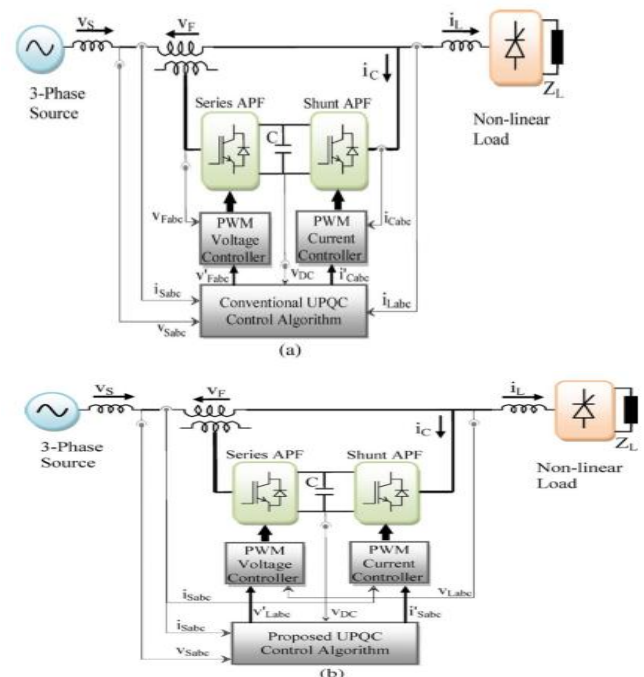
$v_S$ $v_F$ $i_L$

$i_C$

3-Phase Source

Series APF

C

Shunt APF

Non-linear Load

$Z_L$

$v_{Fabc}$

PWM Voltage Controller

PWM Current Controller

$i_{Cabc}$

$v'_{Fabc}$

$v_{DC}$

$i'_{Cabc}$

$i_{Sabc}$

Conventional UPQC Control Algorithm

$i_{Labc}$

$v_{Sabc}$

(a)

$v_S$ $v_F$ $i_L$

$i_C$

3-Phase Source

Series APF

C

Shunt APF

Non-linear Load

$Z_L$

PWM Voltage Controller

PWM Current Controller

$i_{Sabc}$

$v_{Labc}$

$v'_{Labc}$

$v_{DC}$

$i'_{Sabc}$

$i_{Sabc}$

Proposed UPQC Control Algorithm

$v_{Sabc}$

(b)